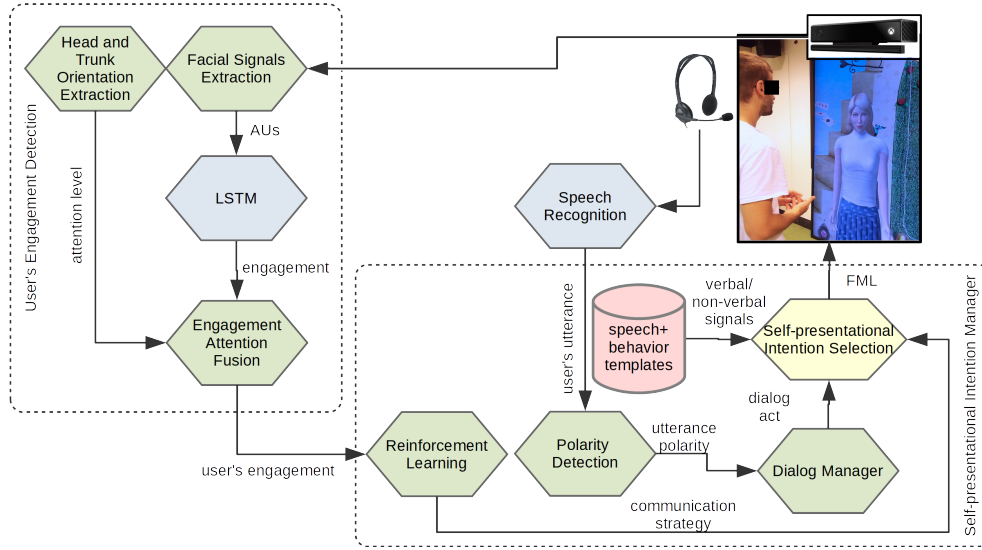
User's Engagement Detection

Head and Trunk Orientation Extraction

Facial Signals Extraction

AUs

LSTM

attention level

engagement

Engagement Attention Fusion

Speech Recognition

user's utterance

speech+ behavior templates

verbal/ non-verbal signals

Self-presentational Intention Selection

FML

dialog act

Self-presentational Intention Manager

user's engagement

Reinforcement Learning

Polarity Detection

utterance polarity

Dialog Manager

communication strategy